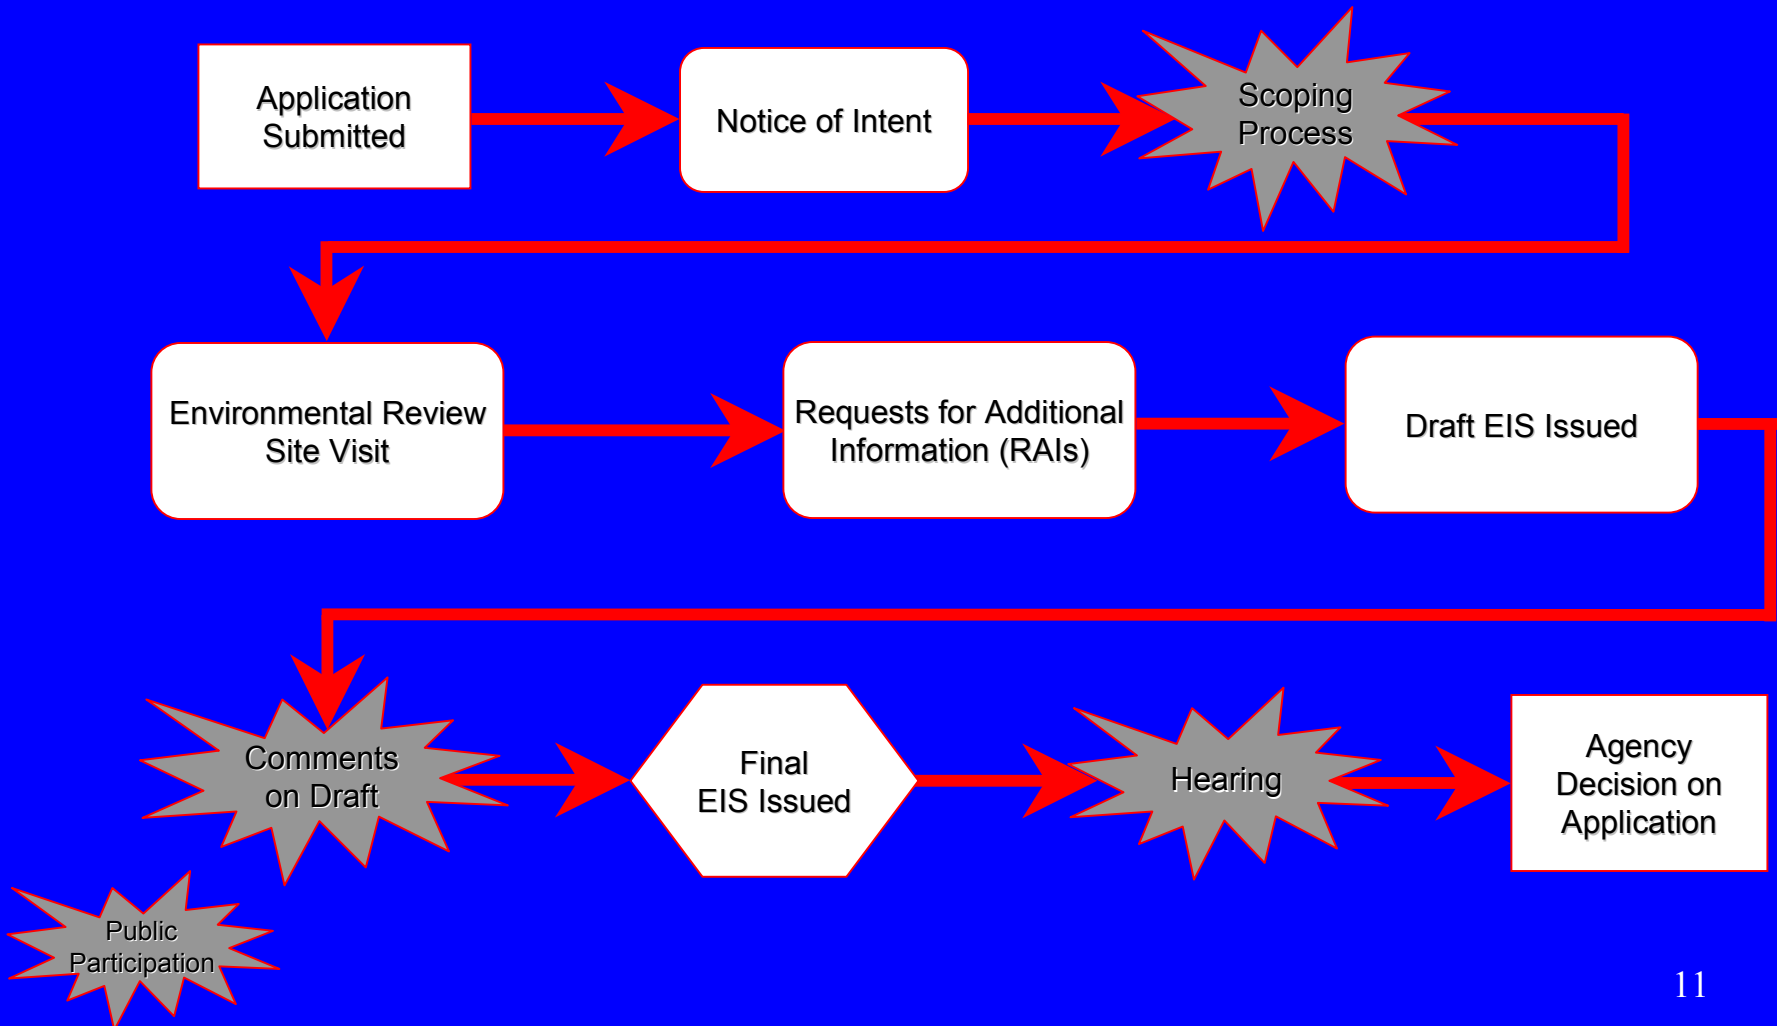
Application Submitted

Notice of Intent

Scoping Process

Environmental Review Site Visit

Requests for Additional Information (RAIs)

Draft EIS Issued

Comments on Draft

Final EIS Issued

Hearing

Agency Decision on Application

Public Participation

11